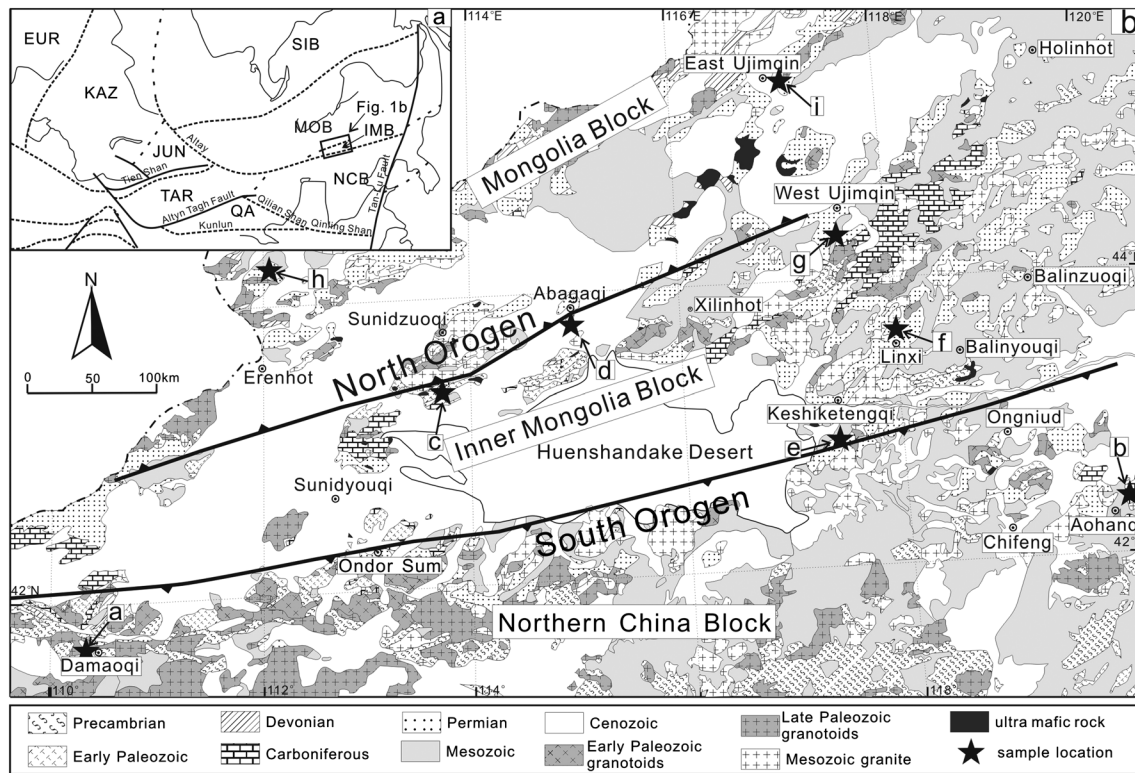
a
EUR
SIB
KAZ
Fig. 1b
MOB
IMB
JUN
Altay
Tien Shan
TAR
NCB
Tanlu Fault
QA
Altyn Tagh Fault
Qilian Shan
Kunlun
Qinling Shan

114°E
116°E
118°E
120°E
b
East Ujimqin
i
Holinhot
Mongolia Block
West Ujimqin
g
44°N
Balinzuoqi
h
N
Abagaqi
Xilinhot
Sunidzuoqi
f
Linxi
Balinyouqi
0
50
100km
North Orogen
d
Erenhot
Inner Mongolia Block
Keshiketengqi
c
Ongniud
Huenshandake Desert
e
b
Sunidyouqi
South Orogen
Aohan
Chifeng
42°
Ondor Sum
42°N
Northern China Block
a
Damaoqi
110°
112°
114°
118°

Precambrian
Devonian
Permian
Cenozoic
Late Paleozoic granotoids
ultra mafic rock
Early Paleozoic
Carboniferous
Mesozoic
Early Paleozoic granotoids
Mesozoic granite
sample location